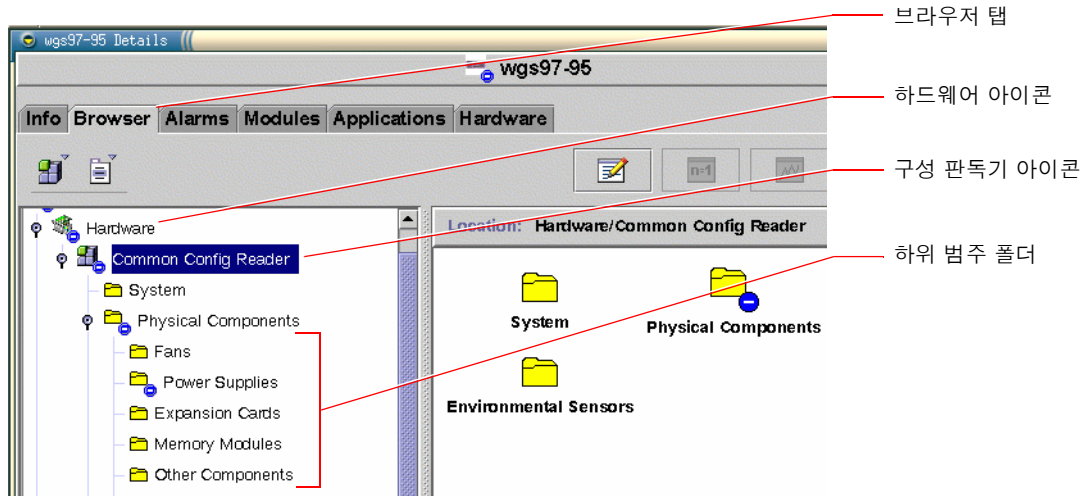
wgs97-95 Details

wgs97-95

Info | Browser | Alarms | Modules | Applications | Hardware

n=1

Hardware
Common Config Reader
System
Physical Components
Fans
Power Supplies
Expansion Cards
Memory Modules
Other Components

Location: Hardware/Common Config Reader

System
Physical Components
Environmental Sensors

브라우저 탭
하드웨어 아이콘
구성 판독기 아이콘
하위 범주 폴더